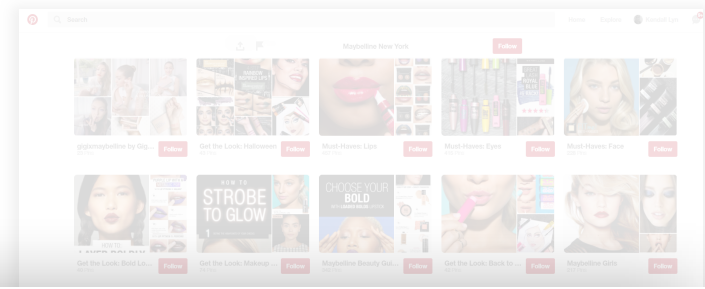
Search

Maybelline New York

Follow

gigimaybelline by Gig... Follow

Get the Look: Hallowee... Follow

Must-Haves: Lips Follow

Must-Haves: Eyes Follow

Must-Haves: Face Follow

Get the Look: Bold Li... Follow

HOW TO STROBE TO GLOW

Get the Look: Makeup ... Follow

CHOOSE YOUR BOLD

Maybelline Beauty Gui... Follow

Get the Look: Back to ... Follow

Maybelline Girls Follow